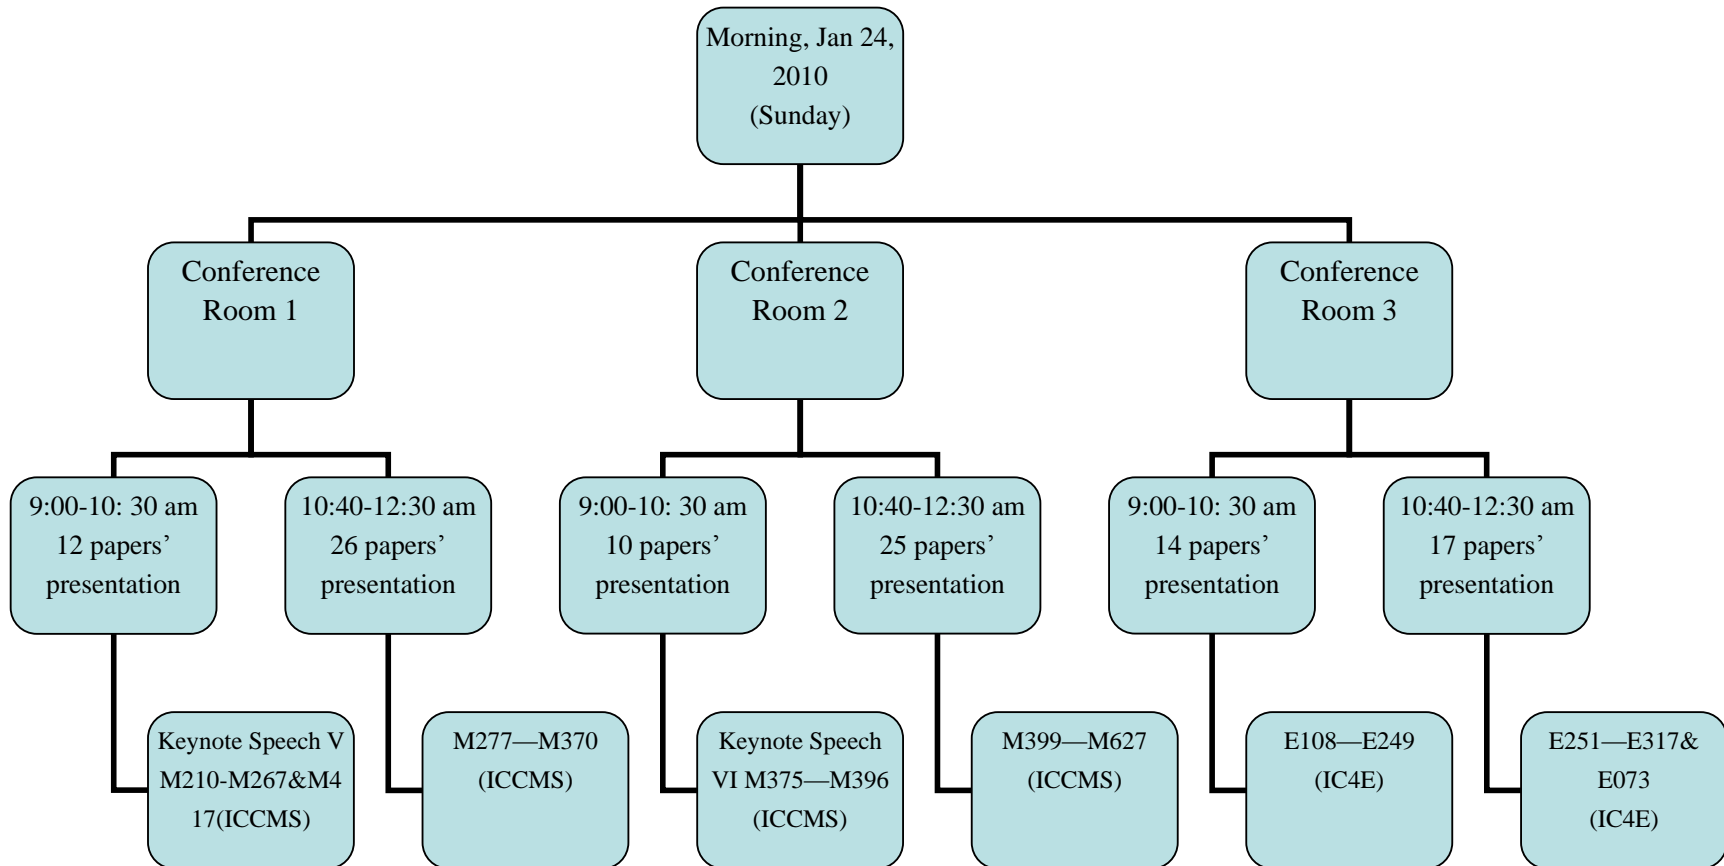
Morning, Jan 24, 2010 (Sunday)

Conference Room 1

Conference Room 2

Conference Room 3

9:00-10: 30 am 12 papers' presentation

10:40-12:30 am 26 papers' presentation

9:00-10: 30 am 10 papers' presentation

10:40-12:30 am 25 papers' presentation

9:00-10: 30 am 14 papers' presentation

10:40-12:30 am 17 papers' presentation

Keynote Speech V M210-M267&M4 17(ICCMS)

M277—M370 (ICCMS)

Keynote Speech VI M375—M396 (ICCMS)

M399—M627 (ICCMS)

E108—E249 (IC4E)

E251—E317& E073 (IC4E)